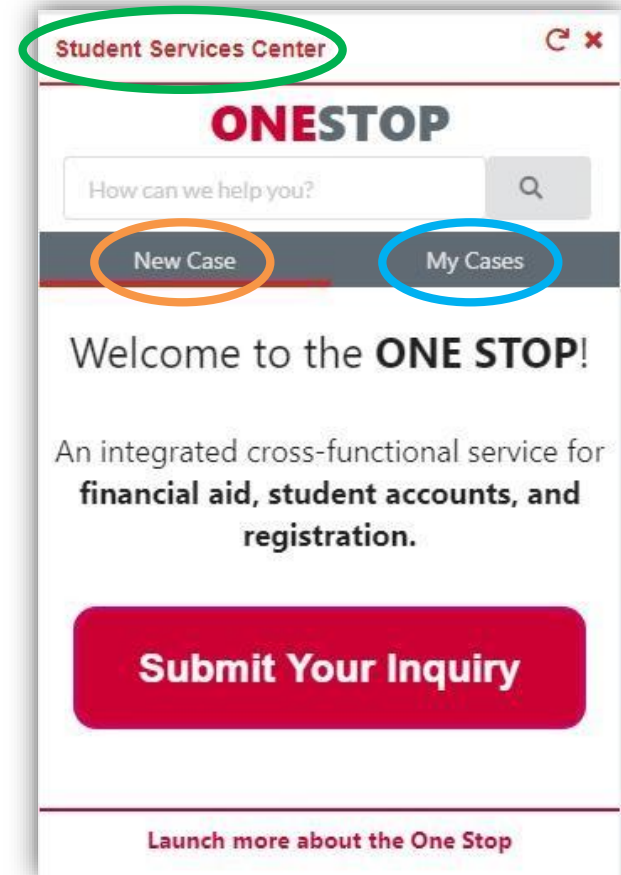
Student Services Center

ONESTOP

How can we help you?

New Case

My Cases

Welcome to the **ONE STOP**!

An integrated cross-functional service for **financial aid, student accounts, and registration.**

Submit Your Inquiry

Launch more about the One Stop